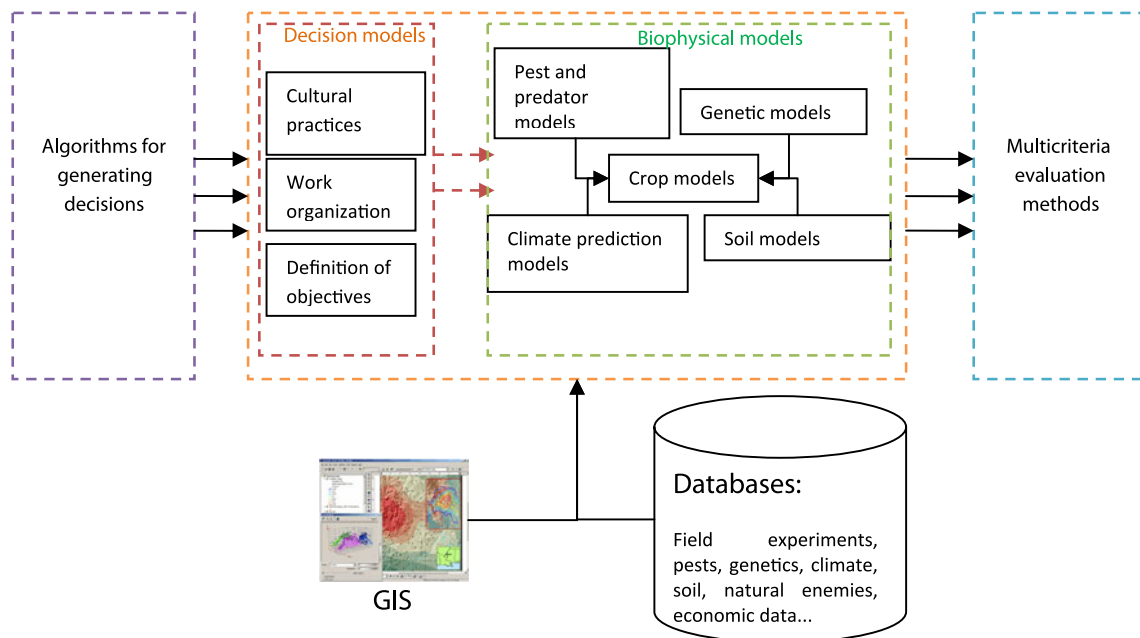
Algorithms for generating decisions

Decision models

Cultural practices

Work organization

Definition of objectives

Biophysical models

Pest and predator models

Genetic models

Crop models

Climate prediction models

Soil models

Multicriteria evaluation methods

GIS

Databases:

Field experiments, pests, genetics, climate, soil, natural enemies, economic data...